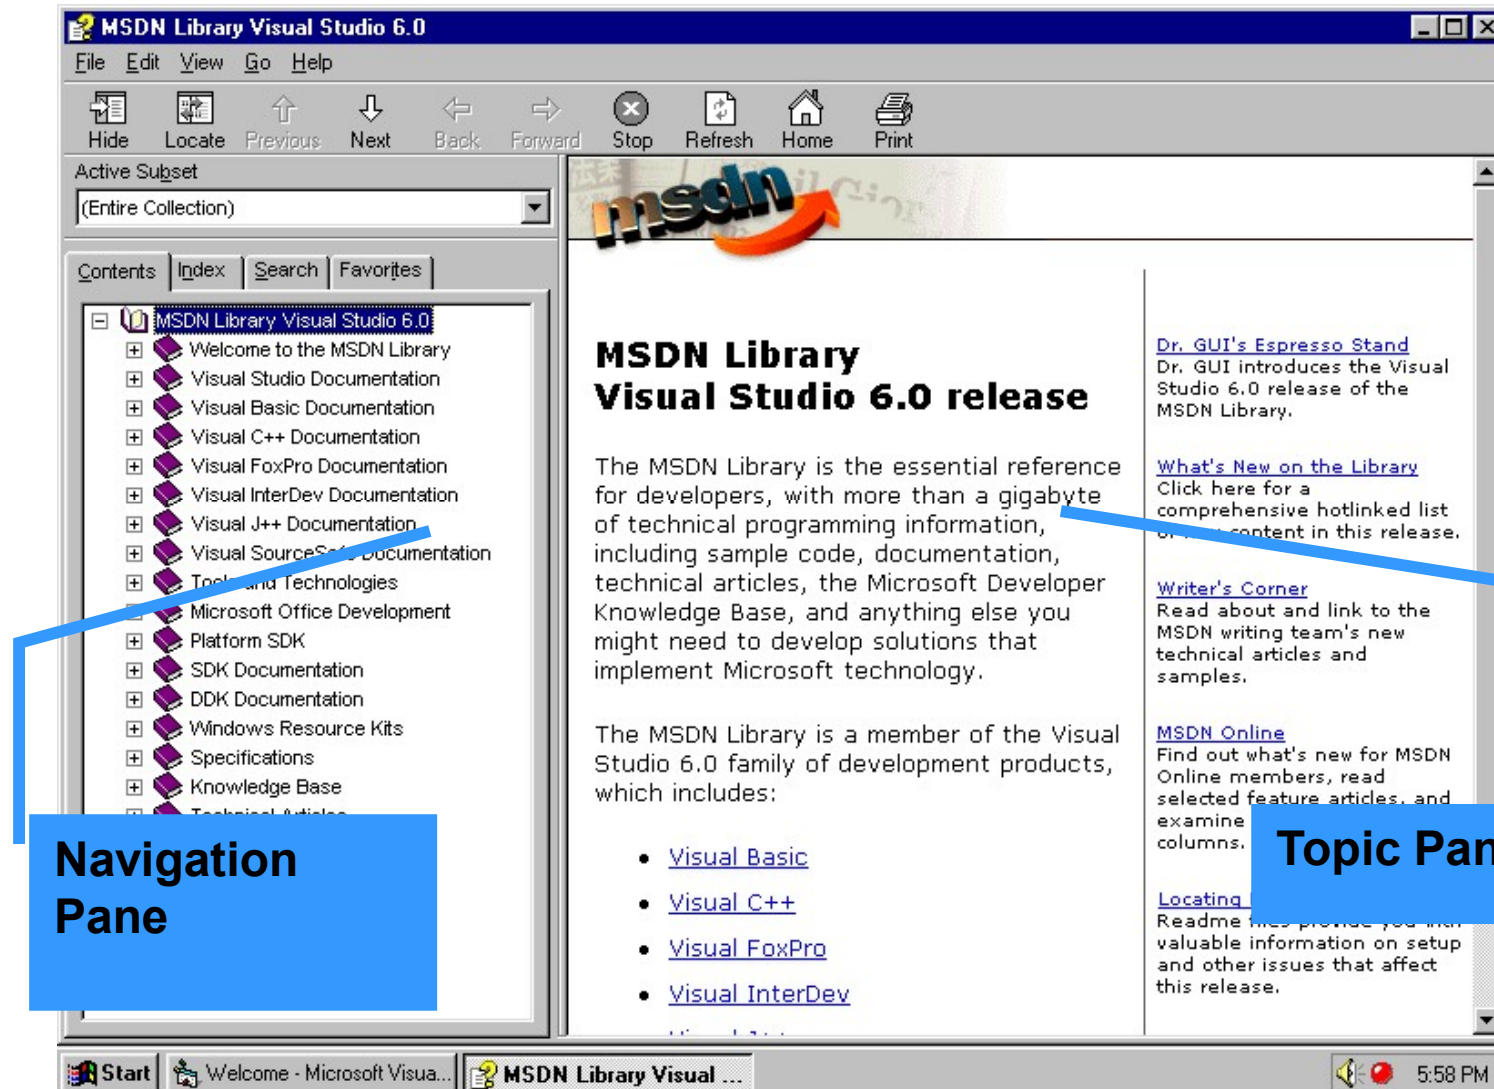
MSDN Library Visual Studio 6.0

File Edit View Go Help

Hide Locate Previous Next Back Forward Stop Refresh Home Print

Active Subset

(Entire Collection)

Contents Index Search Favorites

MSDN Library Visual Studio 6.0
Welcome to the MSDN Library
Visual Studio Documentation
Visual Basic Documentation
Visual C++ Documentation
Visual FoxPro Documentation
Visual InterDev Documentation
Visual J++ Documentation
Visual Source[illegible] Documentation
Too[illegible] Technologies
Microsoft Office Development
Platform SDK
SDK Documentation
DDK Documentation
Windows Resource Kits
Specifications
Knowledge Base
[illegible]

Navigation Pane

msdn

MSDN Library
Visual Studio 6.0 release

The MSDN Library is the essential reference for developers, with more than a gigabyte of technical programming information, including sample code, documentation, technical articles, the Microsoft Developer Knowledge Base, and anything else you might need to develop solutions that implement Microsoft technology.

The MSDN Library is a member of the Visual Studio 6.0 family of development products, which includes:

• Visual Basic
• Visual C++
• Visual FoxPro
• Visual InterDev
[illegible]

Dr. GUI's Espresso Stand
Dr. GUI introduces the Visual Studio 6.0 release of the MSDN Library.

What's New on the Library
Click here for a comprehensive hotlinked list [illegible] content in this release.

Writer's Corner
Read about and link to the MSDN writing team's new technical articles and samples.

MSDN Online
Find out what's new for MSDN Online members, read selected feature articles, and examine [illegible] columns.

Topic Pan

Locating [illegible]
Readme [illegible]
valuable information on setup and other issues that affect this release.

Start Welcome - Microsoft Visua... MSDN Library Visual ... 5:58 PM